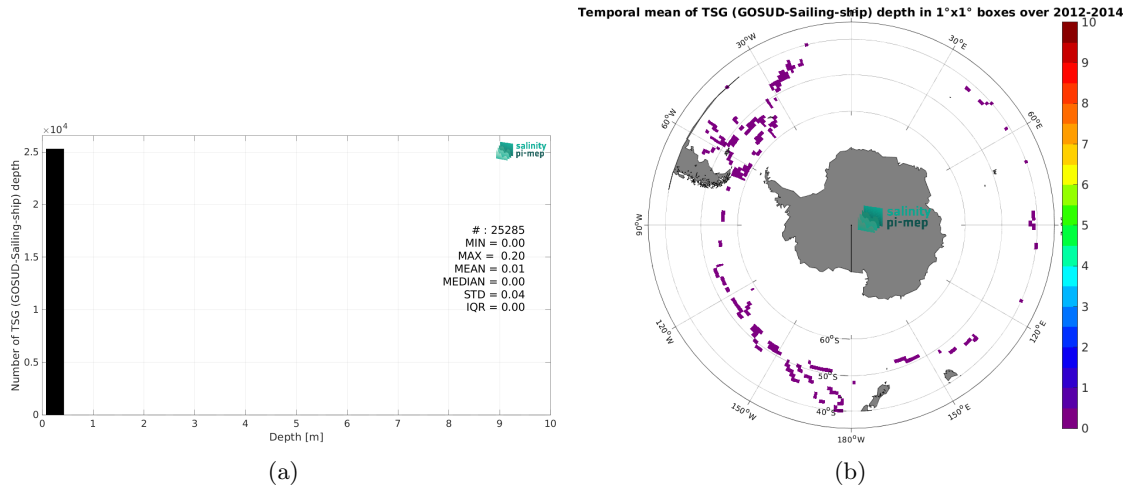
$\times 10^4$

Number of TSG (GOSUD-Sailing-ship) depth

2.5
2
1.5
1
0.5
0

salinity pi-mep

# : 25285
MIN = 0.00
MAX = 0.20
MEAN = 0.01
MEDIAN = 0.00
STD = 0.04
IQR = 0.00

0 1 2 3 4 5 6 7 8 9 10
Depth [m]

(a)

Temporal mean of TSG (GOSUD-Sailing-ship) depth in 1°x1° boxes over 2012-2014

30°W
30°E
60°W
60°E
90°W
90°E
120°W
120°E
150°W
150°E
180°W
60°S
50°S
40°S

salinity pi-mep

10
9
8
7
6
5
4
3
2
1
0

(b)